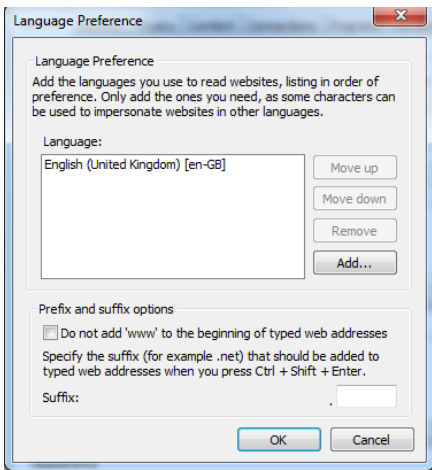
Language Preference

Language Preference

Add the languages you use to read websites, listing in order of preference. Only add the ones you need, as some characters can be used to impersonate websites in other languages.

Language:

English (United Kingdom) [en-GB]

Move up

Move down

Remove

Add...

Prefix and suffix options

Do not add 'www' to the beginning of typed web addresses

Specify the suffix (for example .net) that should be added to typed web addresses when you press Ctrl + Shift + Enter.

Suffix: .

OK

Cancel